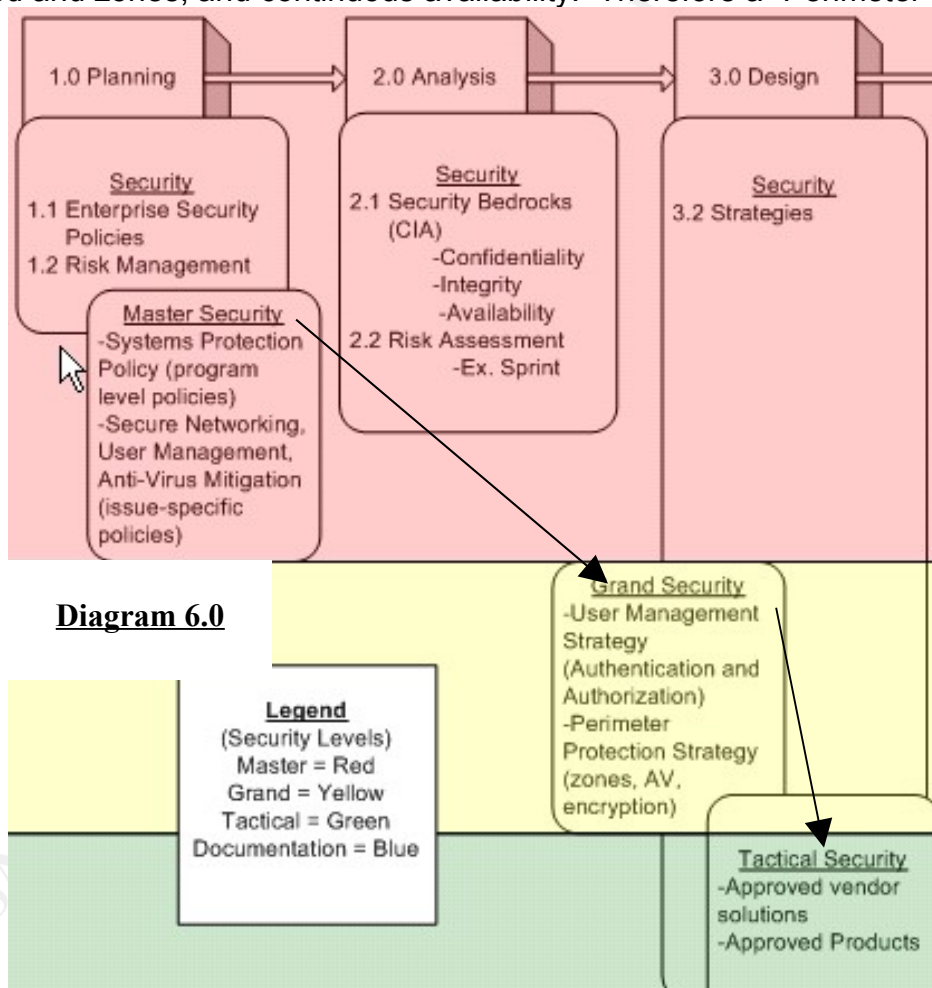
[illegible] and zones, and continuous availability. Therefore a Perimeter

1.0 Planning

2.0 Analysis

3.0 Design

Security
1.1 Enterprise Security Policies
1.2 Risk Management

Master Security
-Systems Protection Policy (program level policies)
-Secure Networking, User Management, Anti-Virus Mitigation (issue-specific policies)

Security
2.1 Security Bedrocks (CIA)
-Confidentiality
-Integrity
-Availability
2.2 Risk Assessment
-Ex. Sprint

Security
3.2 Strategies

Diagram 6.0

Grand Security
-User Management Strategy (Authentication and Authorization)
-Perimeter Protection Strategy (zones, AV, encryption)

Legend
(Security Levels)
Master = Red
Grand = Yellow
Tactical = Green
Documentation = Blue

Tactical Security
-Approved vendor solutions
-Approved Products